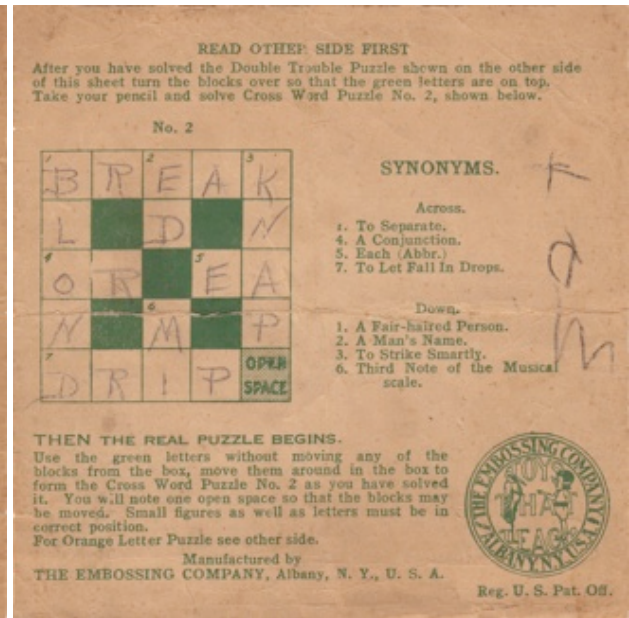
READ OTHER SIDE FIRST
After you have solved the Double Trouble Puzzle shown on the other side of this sheet turn the blocks over so that the green letters are on top. Take your pencil and solve Cross Word Puzzle No. 2, shown below.

No. 2

| 1 B | R | 2 E | A | 3 K |
|---|---|---|---|---|
| L |  | D |  | N |
| 4 O | R |  | 5 E | A |
| N |  | 6 M |  | P |
| 7 D | R | I | P | OPEN SPACE |

SYNONYMS.

Across.
1. To Separate.
4. A Conjunction.
5. Each (Abbr.)
7. To Let Fall In Drops.

Down.
1. A Fair-haired Person.
2. A Man's Name.
3. To Strike Smartly.
6. Third Note of the Musical scale.

K
O
M

THEN THE REAL PUZZLE BEGINS.
Use the green letters without moving any of the blocks from the box, move them around in the box to form the Cross Word Puzzle No. 2 as you have solved it. You will note one open space so that the blocks may be moved. Small figures as well as letters must be in correct position.
For Orange Letter Puzzle see other side.

Manufactured by
THE EMBOSSING COMPANY, Albany, N. Y., U. S. A.

THE EMBOSSING COMPANY ALBANY, N.Y. U.S.A. TOYS THAT TEACH

Reg. U. S. Pat. Off.